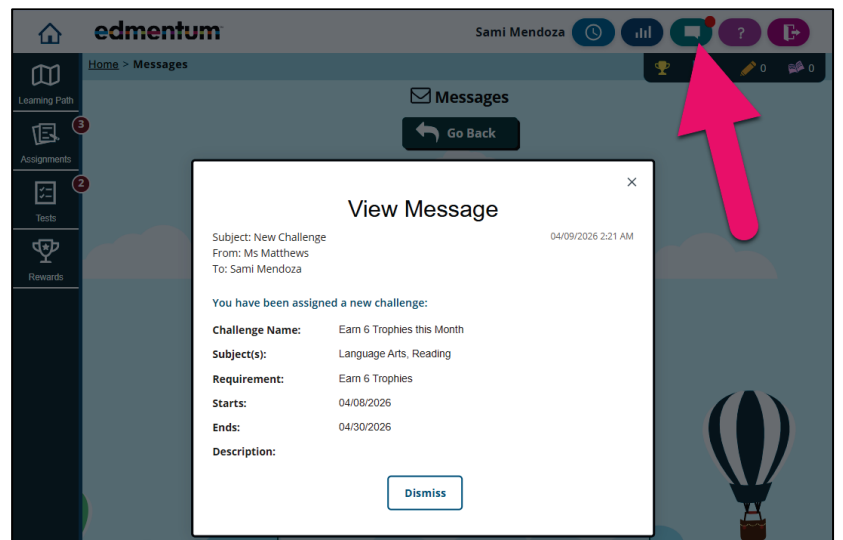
edmentum

Sami Mendoza

?

Home > Messages

0

0

Learning Path

3

Assignments

2

Tests

Rewards

Messages

Go Back

×

View Message

Subject: New Challenge
From: Ms Matthews
To: Sami Mendoza

04/09/2026 2:21 AM

You have been assigned a new challenge:

| | |
|---|---|
| Challenge Name: | Earn 6 Trophies this Month |
| Subject(s): | Language Arts, Reading |
| Requirement: | Earn 6 Trophies |
| Starts: | 04/08/2026 |
| Ends: | 04/30/2026 |
| Description: | |

Dismiss